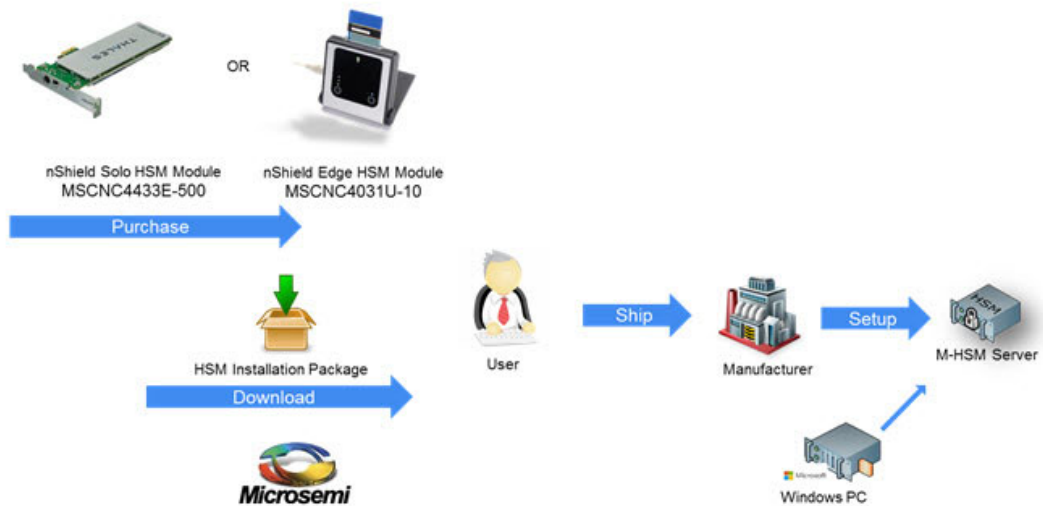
THALES

OR

nShield Solo HSM Module
MSCNC4433E-500

nShield Edge HSM Module
MSCNC4031U-10

Purchase

HSM Installation Package

Download

Microsemi

User

Ship

Manufacturer

Setup

HSM

M-HSM Server

Microsoft

Windows PC